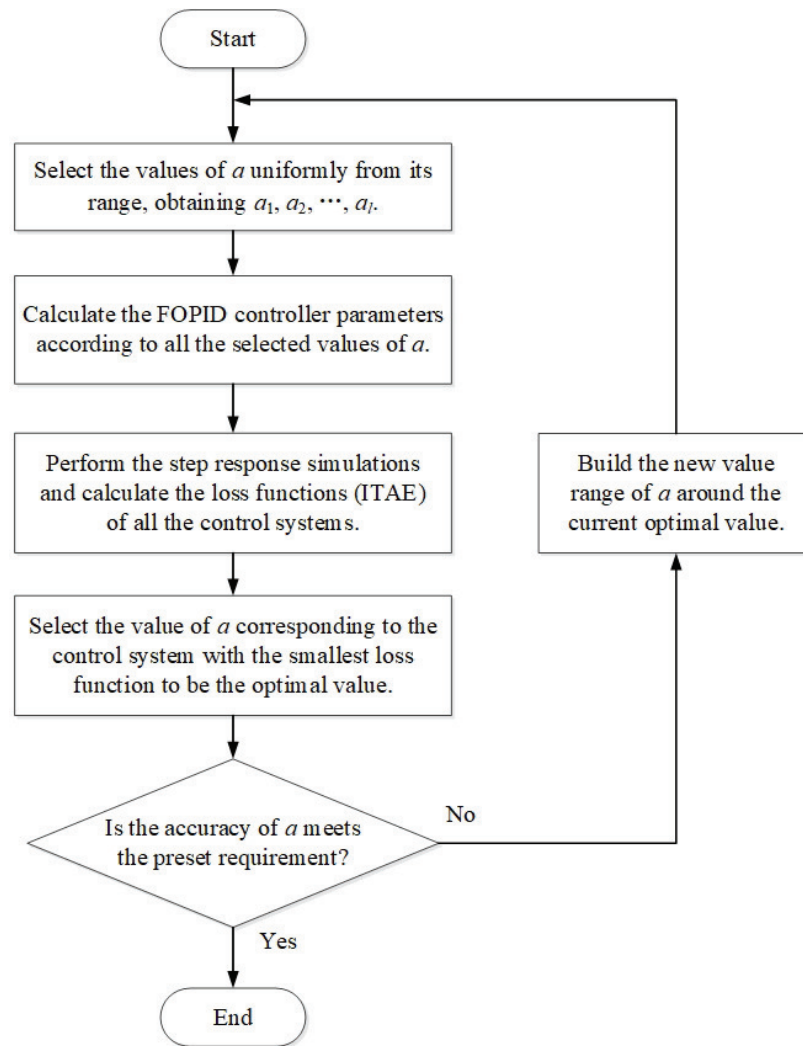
Start

Select the values of $a$ uniformly from its range, obtaining $a_1$, $a_2$, $\cdots$, $a_l$.

Calculate the FOPID controller parameters according to all the selected values of $a$.

Perform the step response simulations and calculate the loss functions (ITAE) of all the control systems.

Select the value of $a$ corresponding to the control system with the smallest loss function to be the optimal value.

Is the accuracy of $a$ meets the preset requirement?

No

Build the new value range of $a$ around the current optimal value.

Yes

End